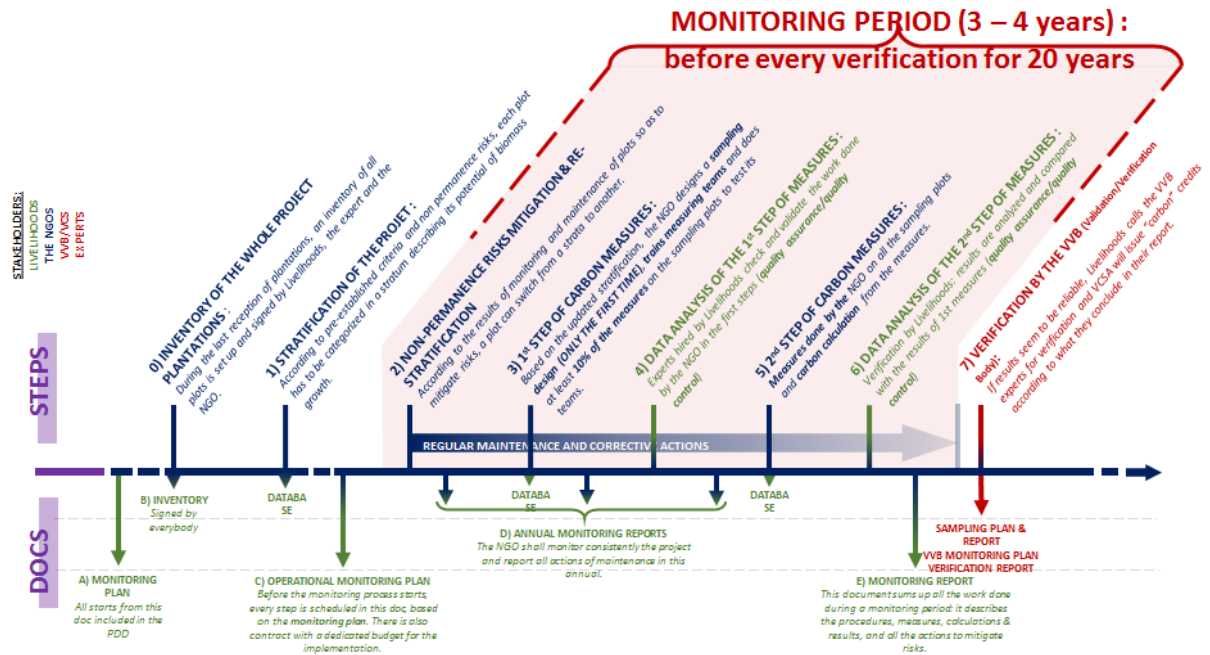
MONITORING PERIOD (3 – 4 years) :
before every verification for 20 years

STAKEHOLDERS:
LIVELIHOODS
THE NGOS
VVB/VCS
EXPERTS

STEPS

0) INVENTORY OF THE WHOLE PROJECT PLANTATIONS : During the last reception of plantations, an inventory of all plots is set up and signed by Livelihoods, the expert and the NGO.

1) STRATIFICATION OF THE PROJET : According to pre-established criteria and non permanence risks, each plot has to be categorized in a stratum describing its potential of biomass growth.

2) NON-PERMANENCE RISKS MITIGATION & RE-STRATIFICATION According to the results of monitoring and maintenance of plots so as to mitigate risks, a plot can switch from a strata to another.

3) 1st STEP OF CARBON MEASURES: Based on the updated stratification, the NGO designs a sampling design (ONLY THE FIRST TIME), trains measuring teams and does at least 10% of the measures on the sampling plots to test its teams.

4) DATA ANALYSIS OF THE 1st STEP OF MEASURES : Experts hired by Livelihoods check and validate the work done by the NGO in the first steps (quality assurance/quality control)

5) 2nd STEP OF CARBON MEASURES: Measures done by the NGO on all the sampling plots and carbon calculation from the measures.

6) DATA ANALYSIS OF THE 2nd STEP OF MEASURES : Verification by Livelihoods: results are analyzed and compared with the results of 1st measures (quality assurance/quality control)

7) VERIFICATION BY THE VVB (Validation/Verification Body): If results seem to be reliable, Livelihoods calls the VVB experts for verification and VCSA will issue "carbon" credits according to what they conclude in their report.

REGULAR MAINTENANCE AND CORRECTIVE ACTIONS

DOCS

A) MONITORING PLAN
All starts from this doc included in the PDD

B) INVENTORY
Signed by everybody

DATABASE

C) OPERATIONAL MONITORING PLAN
Before the monitoring process starts, every step is scheduled in this doc, based on the monitoring plan. There is also contract with a dedicated budget for the implementation.

DATABASE

D) ANNUAL MONITORING REPORTS
The NGO shall monitor consistently the project and report all actions of maintenance in this annual.

DATABASE

E) MONITORING REPORT
This document sums up all the work done during a monitoring period: it describes the procedures, measures, calculations & results, and all the actions to mitigate risks.

SAMPLING PLAN & REPORT
VVB MONITORING PLAN VERIFICATION REPORT